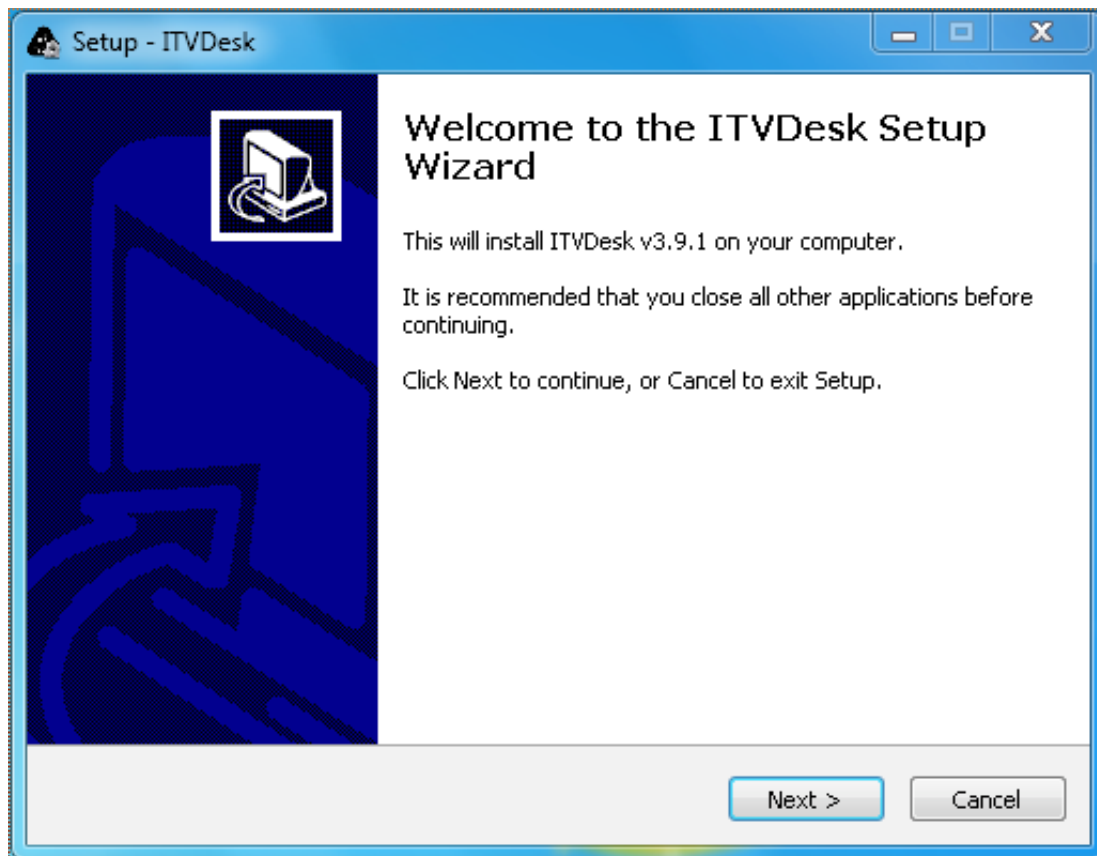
Setup - ITVDesk

Welcome to the ITVDesk Setup Wizard

This will install ITVDesk v3.9.1 on your computer.

It is recommended that you close all other applications before continuing.

Click Next to continue, or Cancel to exit Setup.

Next >

Cancel